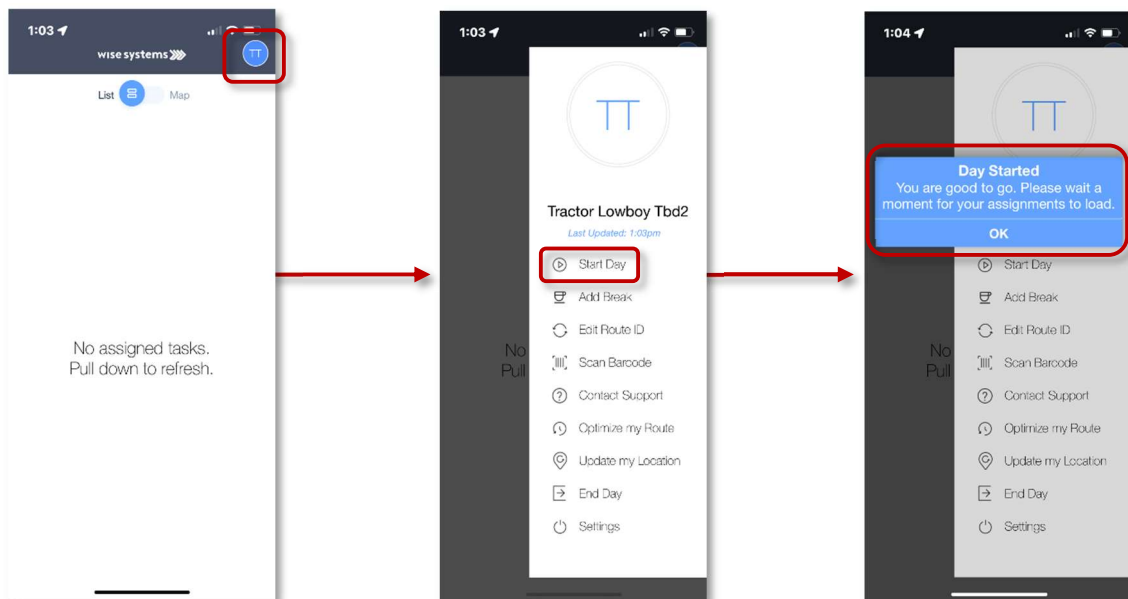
1:03

wise systems

TT

List Map

No assigned tasks.
Pull down to refresh.

1:03

TT

Tractor Lowboy Tbd2

Last Updated: 1:03pm

Start Day

Add Break

Edit Route ID

Scan Barcode

Contact Support

Optimize my Route

Update my Location

End Day

Settings

No
Pull

1:04

TT

Day Started
You are good to go. Please wait a moment for your assignments to load.

OK

Start Day

Add Break

Edit Route ID

Scan Barcode

Contact Support

Optimize my Route

Update my Location

End Day

Settings

No
Pull